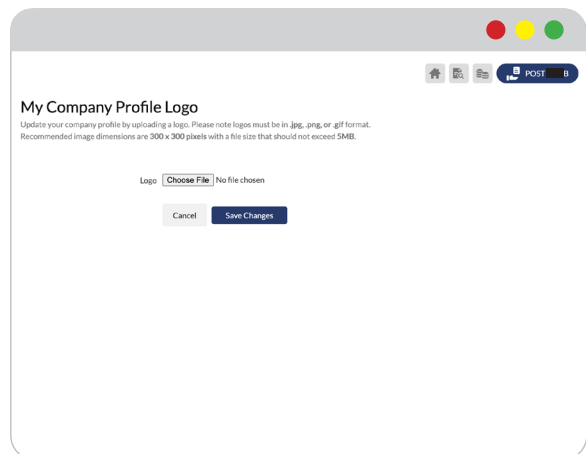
POST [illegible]B

My Company Profile Logo

Update your company profile by uploading a logo. Please note logos must be in .jpg, .png, or .gif format. Recommended image dimensions are 300 x 300 pixels with a file size that should not exceed 5MB.

Logo Choose File No file chosen

Cancel Save Changes